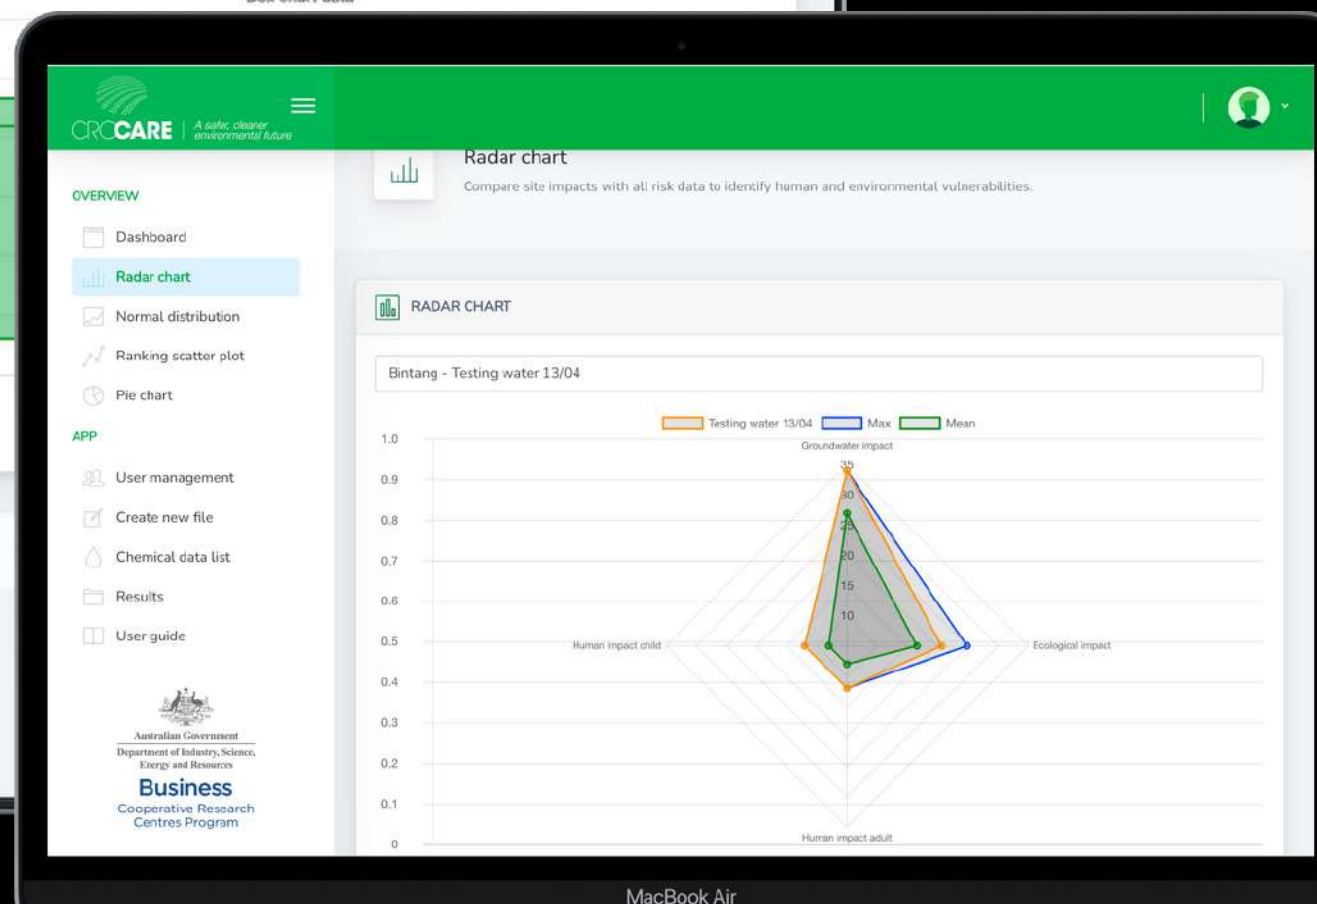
Box chart data

CRCCARE | A safer, cleaner environmental future

OVERVIEW

Dashboard

Radar chart

Normal distribution

Ranking scatter plot

Pie chart

APP

User management

Create new file

Chemical data list

Results

User guide

Australian Government
Department of Industry, Science, Energy and Resources
Business
Cooperative Research Centres Program

Radar chart

Compare site impacts with all risk data to identify human and environmental vulnerabilities.

RADAR CHART

Bintang - Testing water 13/04

Testing water 13/04 Max Mean

1.0
0.9
0.8
0.7
0.6
0.5
0.4
0.3
0.2
0.1
0

Groundwater impact

35
30
25
20
15
10

Human impact child

Ecological impact

Human impact adult

MacBook Air